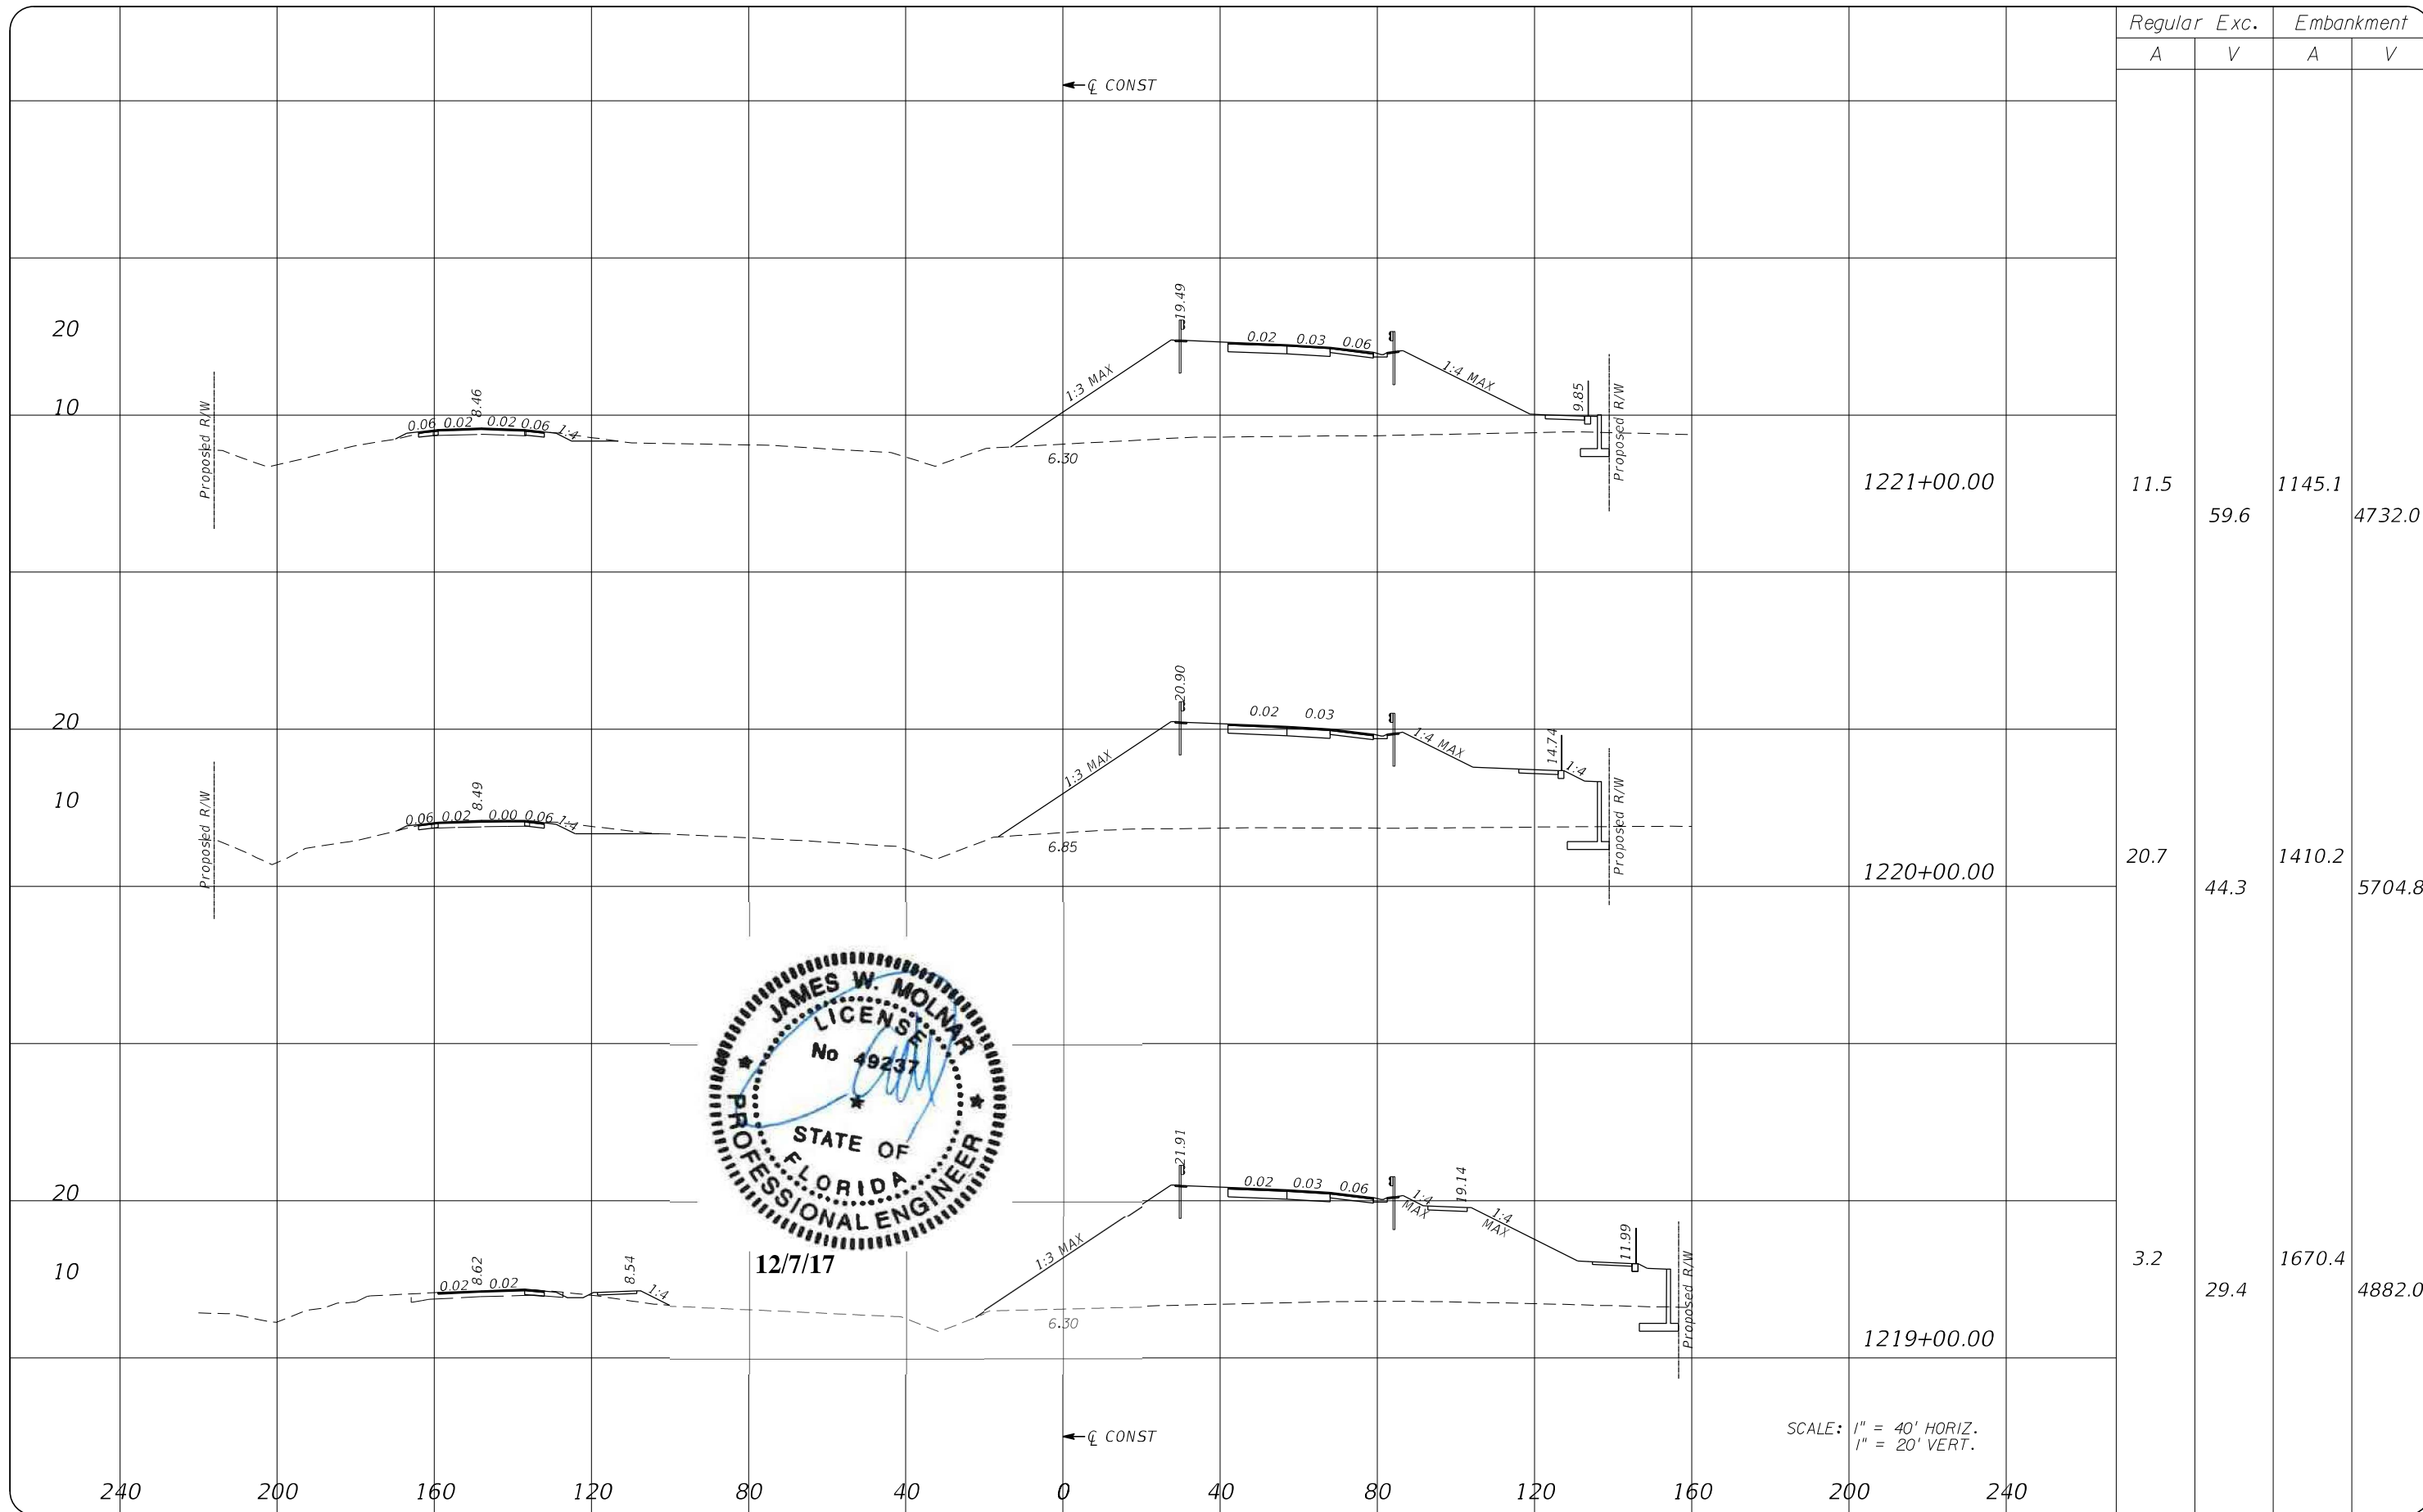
| Regular Exc. | | Embankment | |
|---|---|---|---|
| A | V | A | V |
| 11.5 | 59.6 | 1145.1 | 4732.0 |
| 20.7 | 44.3 | 1410.2 | 5704.8 |
| 3.2 | 29.4 | 1670.4 | 4882.0 |

← ℄ CONST

20
10
Proposed R/W
0.06 0.02 8.46 0.02 0.06 1:4
6.30
1:3 MAX
19.49
0.02 0.03 0.06
1:4 MAX
9.85
Proposed R/W
1221+00.00

20
10
Proposed R/W
0.06 0.02 8.49 0.00 0.06 1:4
6.85
1:3 MAX
20.90
0.02 0.03
1:4 MAX
14.74
1:4
Proposed R/W
1220+00.00

JAMES W. MOLNAR
LICENSE
No 49237
STATE OF
FLORIDA
PROFESSIONAL ENGINEER
12/7/17

20
10
0.02 8.62 0.02
8.54 1:4
6.30
1:3 MAX
21.91
0.02 0.03 0.06
1:4 MAX
19.14
1:4 MAX
11.99
Proposed R/W
1219+00.00

← ℄ CONST

SCALE: 1" = 40' HORIZ.
1" = 20' VERT.

240 200 160 120 80 40 0 40 80 120 160 200 240